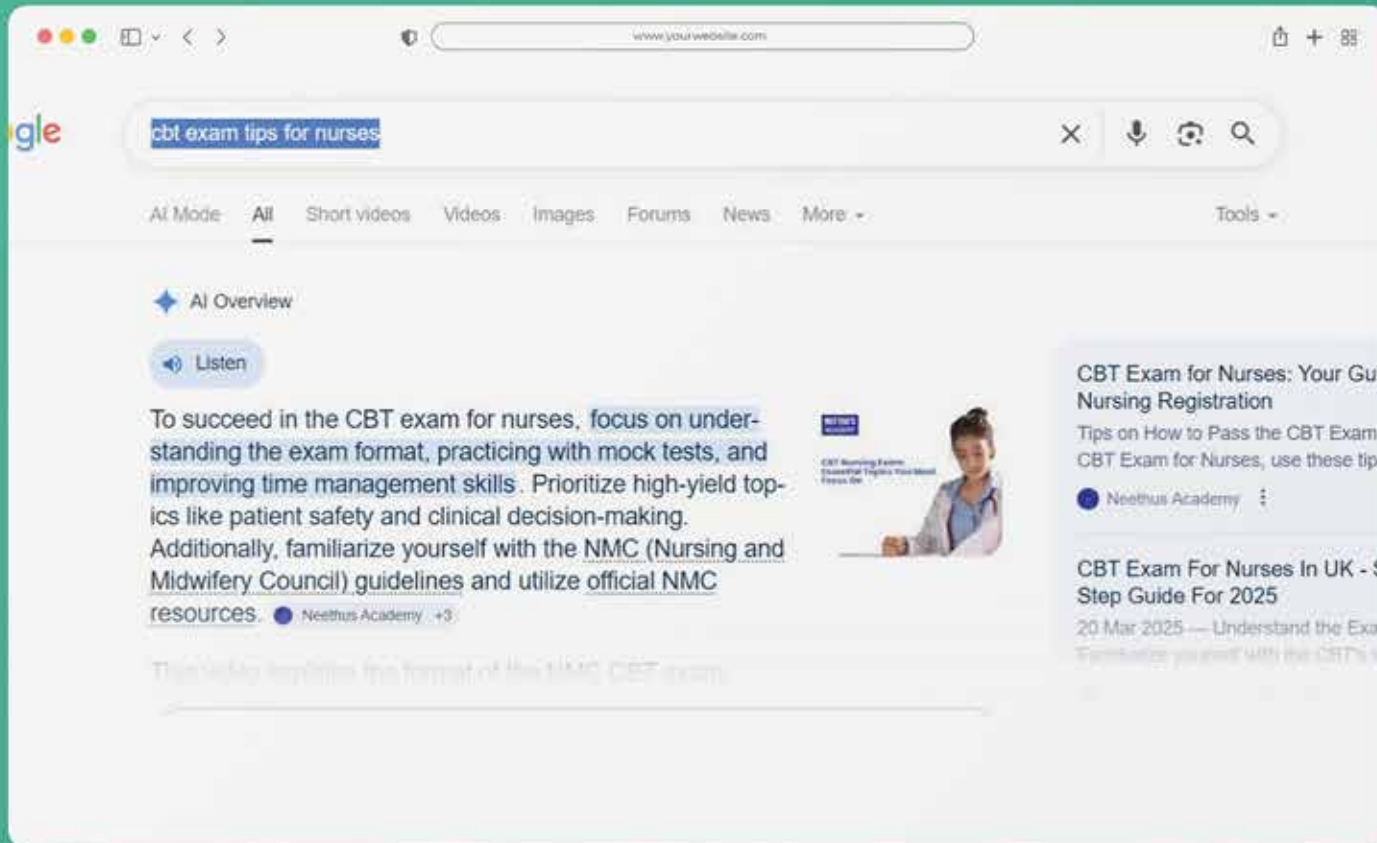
www.yourwebsite.com

gle

cbt exam tips for nurses

AI Mode All Short videos Videos Images Forums News More Tools

AI Overview

Listen

To succeed in the CBT exam for nurses, focus on understanding the exam format, practicing with mock tests, and improving time management skills. Prioritize high-yield topics like patient safety and clinical decision-making. Additionally, familiarize yourself with the NMC (Nursing and Midwifery Council) guidelines and utilize official NMC resources. Neethus Academy +3

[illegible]

CBT Exam for Nurses: Your Gu
Nursing Registration
Tips on How to Pass the CBT Exam
CBT Exam for Nurses, use these tip
Neethus Academy

CBT Exam For Nurses In UK -
Step Guide For 2025
20 Mar 2025 — Understand the Exa
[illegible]